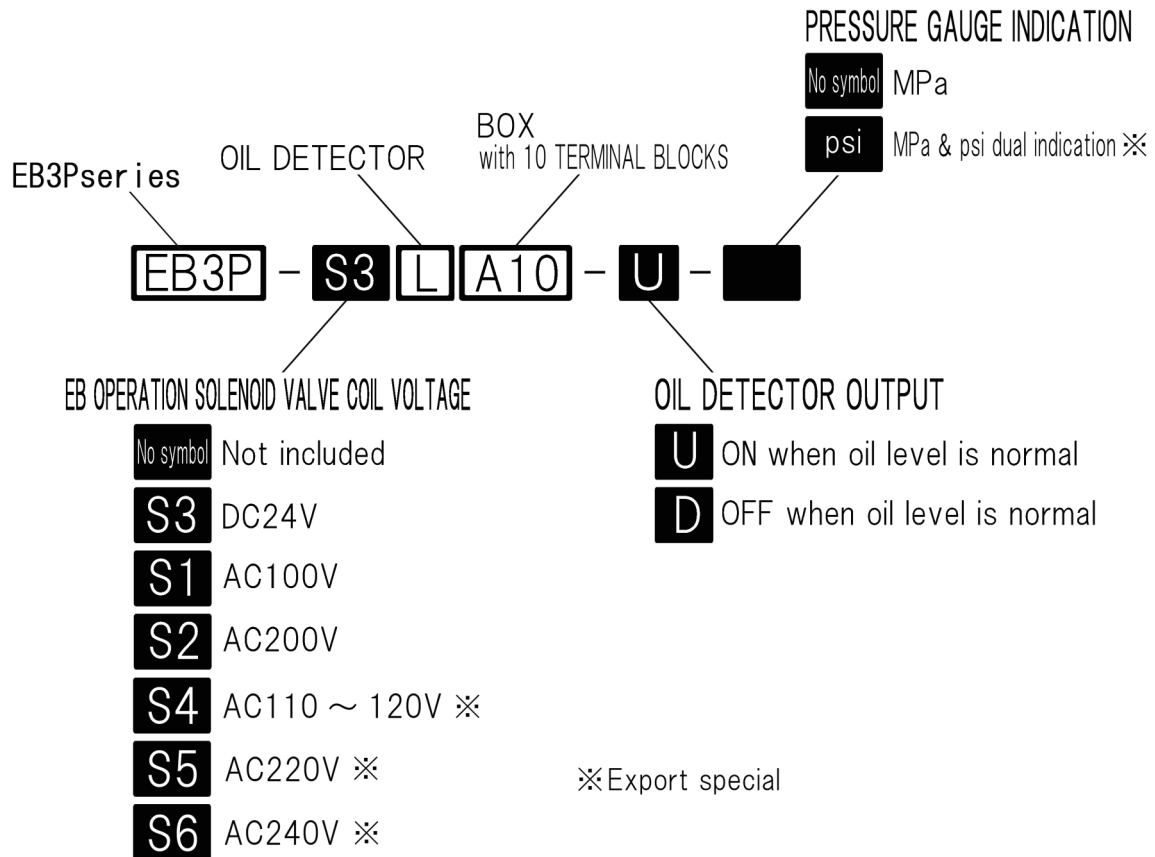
PRESSURE GAUGE INDICATION
No symbol MPa
psi MPa & psi dual indication ※

BOX
with 10 TERMINAL BLOCKS

OIL DETECTOR

EB3Pseries

EB3P - S3 L A10 - U -

EB OPERATION SOLENOID VALVE COIL VOLTAGE
No symbol Not included
S3 DC24V
S1 AC100V
S2 AC200V
S4 AC110 ～ 120V ※
S5 AC220V ※
S6 AC240V ※

OIL DETECTOR OUTPUT
U ON when oil level is normal
D OFF when oil level is normal

※Export special